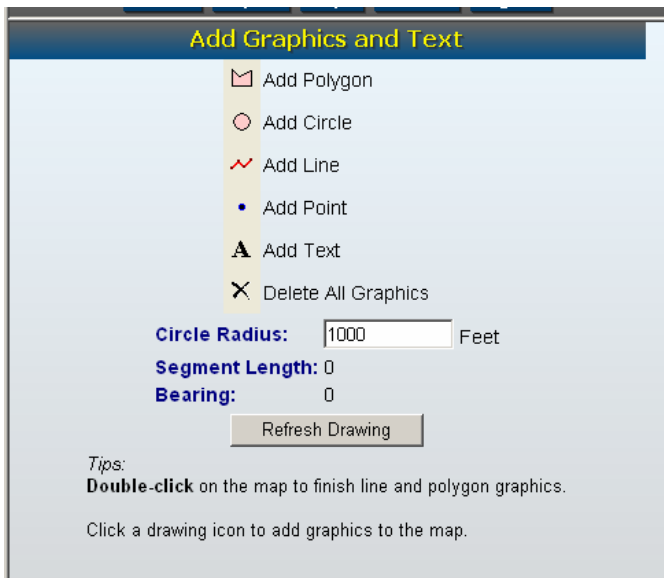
Add Graphics and Text

Add Polygon

Add Circle

Add Line

Add Point

A Add Text

Delete All Graphics

Circle Radius: 1000 Feet

Segment Length: 0

Bearing: 0

Refresh Drawing

Tips:
Double-click on the map to finish line and polygon graphics.

Click a drawing icon to add graphics to the map.